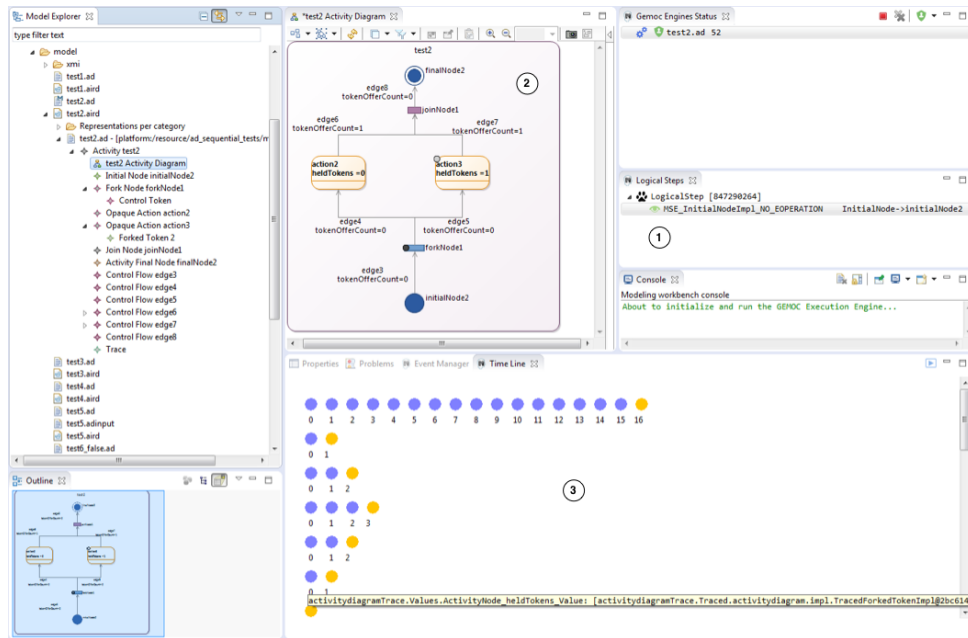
Model Explorer

type filter text

model
xmi
test1.ad
test1.aird
test2.ad
test2.aird
Representations per category
test2.ad - [platform:/resource/ad_sequential_tests/m
Activity test2
test2 Activity Diagram
Initial Node initialNode2
Fork Node forkNode1
Control Token
Opaque Action action2
Opaque Action action3
Forked Token 2
Join Node joinNode1
Activity Final Node finalNode2
Control Flow edge3
Control Flow edge4
Control Flow edge5
Control Flow edge6
Control Flow edge7
Control Flow edge8
Trace
test3.ad
test3.aird
test4.ad
test4.aird
test5.ad
test5.adinput
test5.aird
test6_false.ad

Outline

*test2 Activity Diagram

test2

finalNode2

2

edge8
tokenOfferCount=0

joinNode1

edge6
tokenOfferCount=1

edge7
tokenOfferCount=1

action2
heldTokens =0

action3
heldTokens =1

edge4
tokenOfferCount=0

edge5
tokenOfferCount=0

forkNode1

edge3
tokenOfferCount=0

initialNode2

Gemoc Engines Status

test2.ad 52

Logical Steps

LogicalStep [847290264]
MSE_InitialNodeImpl_NO_EOPERATION InitialNode->initialNode2

1

Console

Modeling workbench console
About to initialize and run the GEMOC Execution Engine...

Properties Problems Event Manager Time Line

0 1 2 3 4 5 6 7 8 9 10 11 12 13 14 15 16

0 1

0 1 2

3

0 1 2 3

0 1 2

0 1

activitydiagramTrace.Values.ActivityNode_heldTokens_Value: [activitydiagramTrace.Traced.activitydiagram.impl.TracedForkedTokenImpl@2bc614